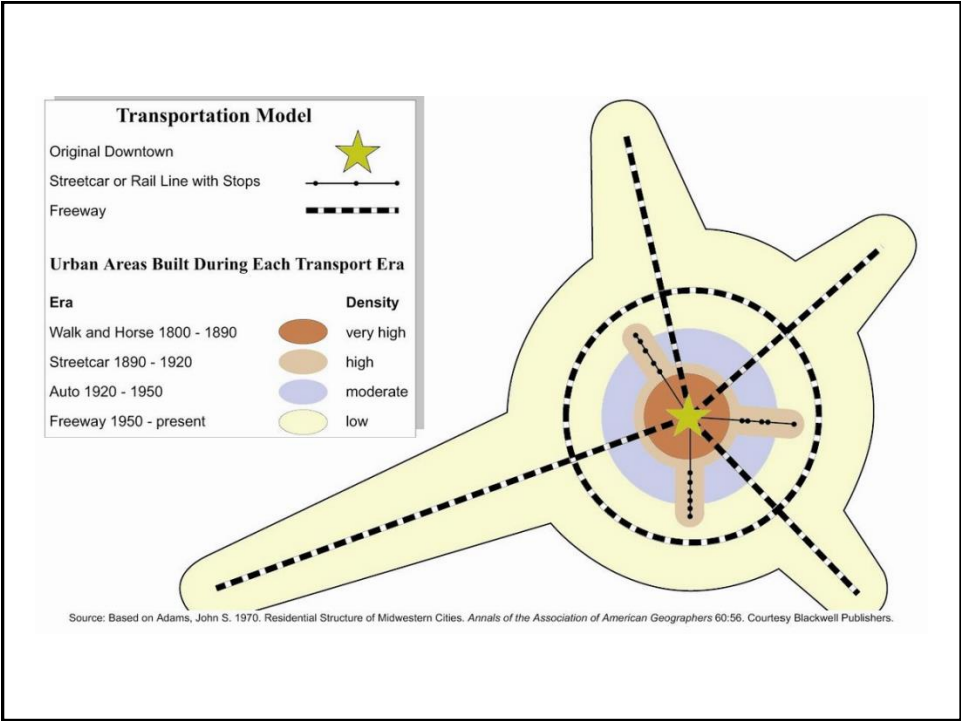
Transportation Model

Original Downtown

Streetcar or Rail Line with Stops

Freeway

Urban Areas Built During Each Transport Era

| Era | Density |
|---|---|
| Walk and Horse 1800 - 1890 | very high |
| Streetcar 1890 - 1920 | high |
| Auto 1920 - 1950 | moderate |
| Freeway 1950 - present | low |

Source: Based on Adams, John S. 1970. Residential Structure of Midwestern Cities. Annals of the Association of American Geographers 60:56. Courtesy Blackwell Publishers.